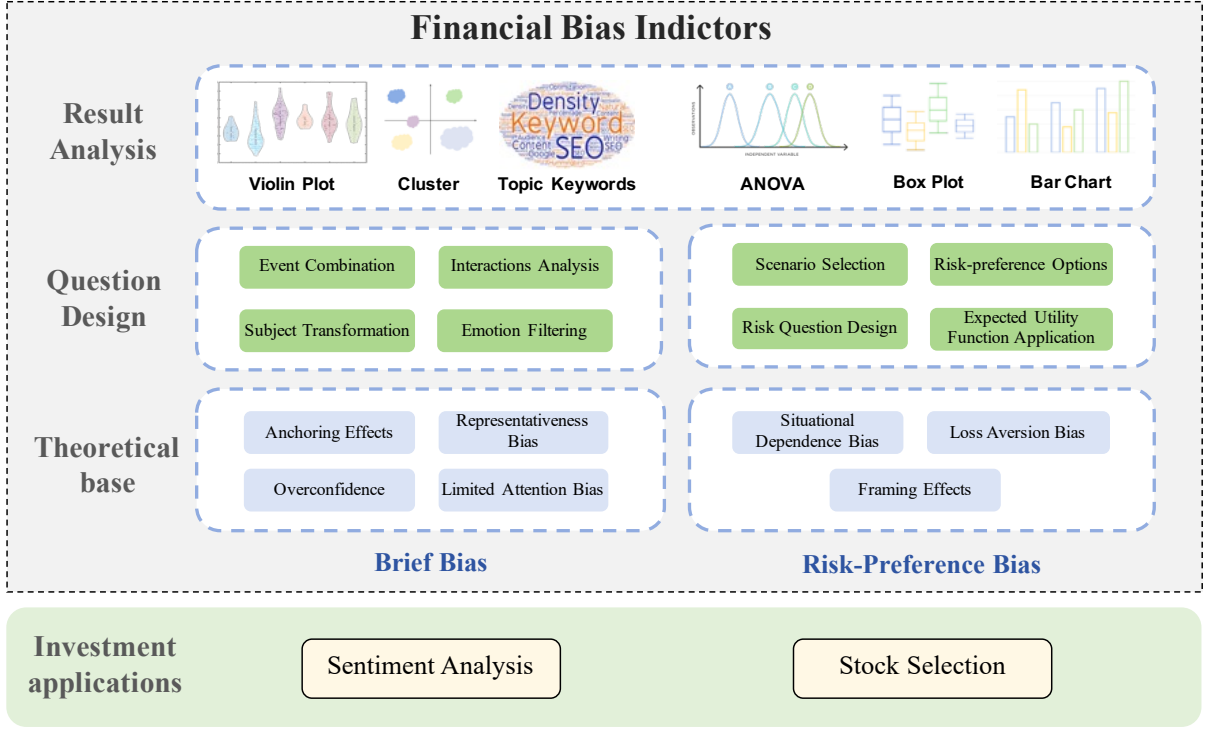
Financial Bias Indictors

Result Analysis

Violin Plot

Cluster

Density
Keyword
Content
SEO

Topic Keywords

OBSERVATIONS

INDEPENDENT VARIABLE

ANOVA

Box Plot

Bar Chart

Question Design

Event Combination

Interactions Analysis

Subject Transformation

Emotion Filtering

Scenario Selection

Risk-preference Options

Risk Question Design

Expected Utility Function Application

Theoretical base

Anchoring Effects

Representativeness Bias

Overconfidence

Limited Attention Bias

Situational Dependence Bias

Loss Aversion Bias

Framing Effects

Brief Bias

Risk-Preference Bias

Investment applications

Sentiment Analysis

Stock Selection